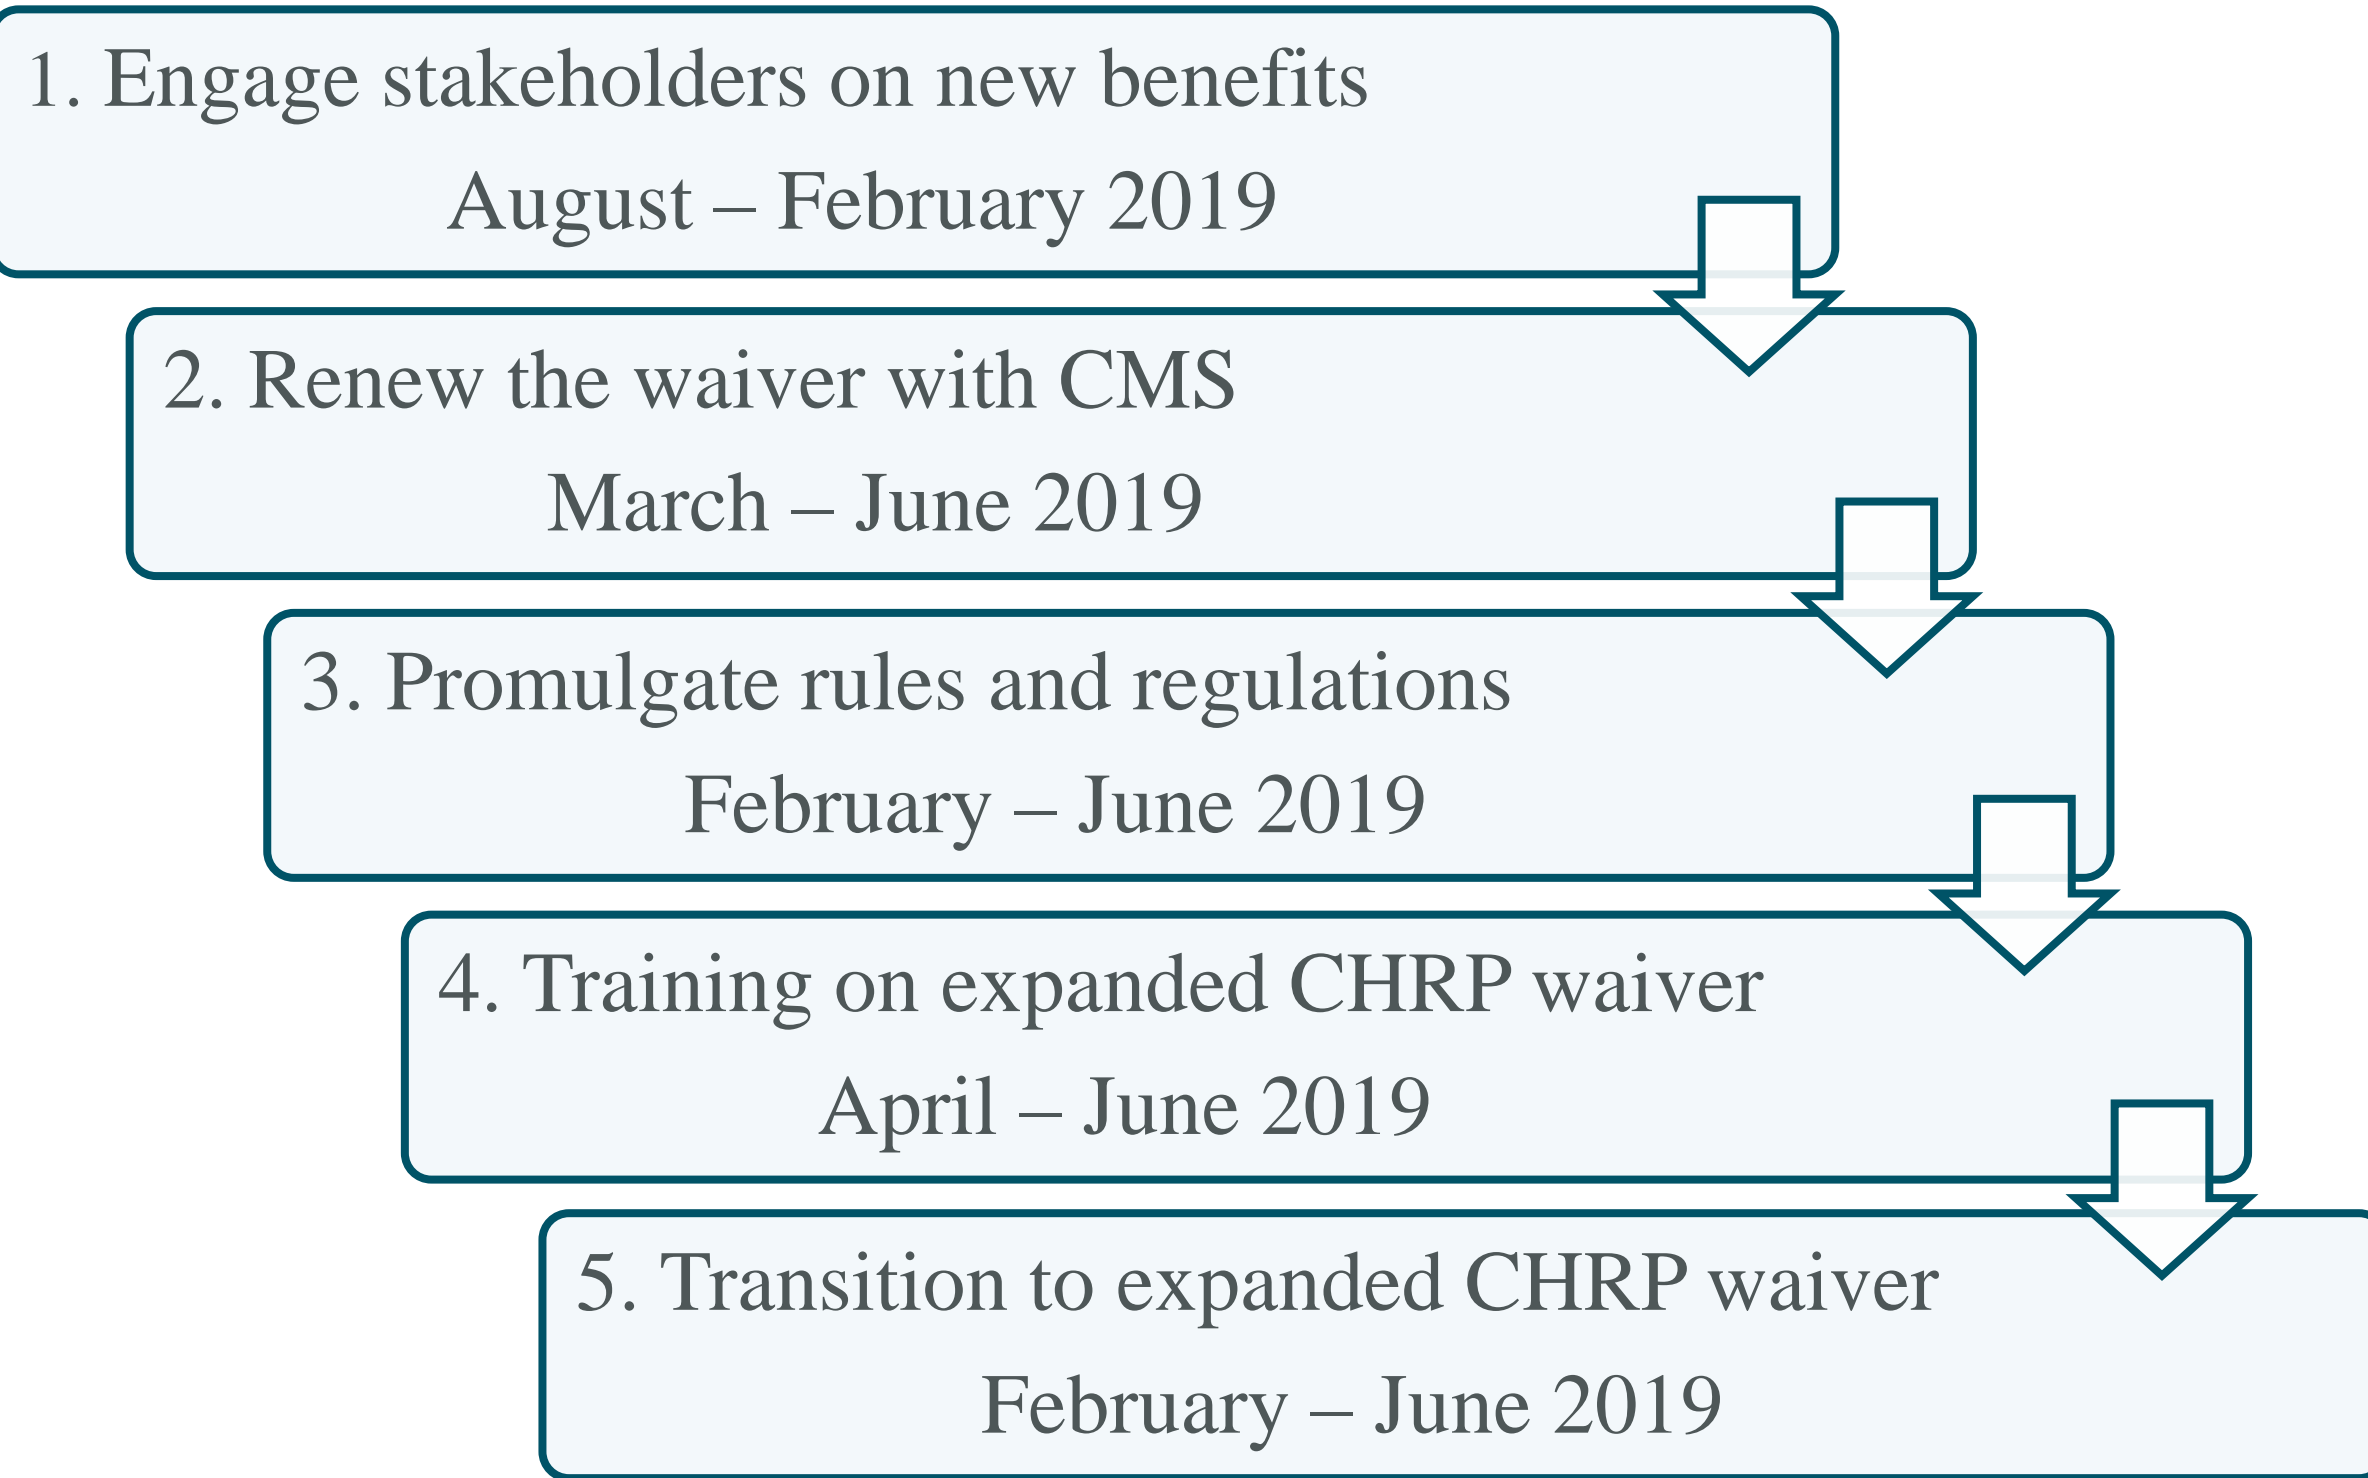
1. Engage stakeholders on new benefits
August – February 2019

2. Renew the waiver with CMS
March – June 2019

3. Promulgate rules and regulations
February – June 2019

4. Training on expanded CHRP waiver
April – June 2019

5. Transition to expanded CHRP waiver
February – June 2019